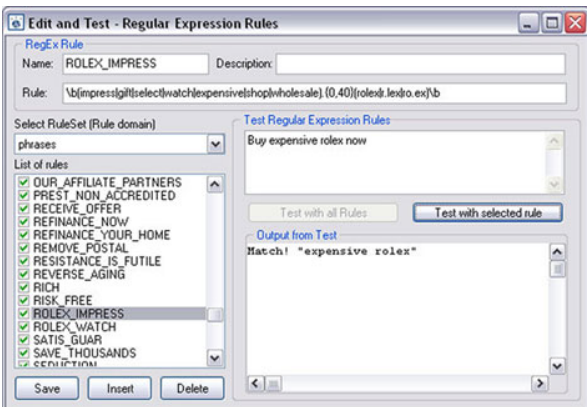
Edit and Test - Regular Expression Rules

RegEx Rule

Name: ROLEX_IMPRESS

Description:

Rule: \b(impress|gift|select|watch|expensive|shop|wholesale).{0,40}(rolex|r.lex|ro.ex)\b

Select RuleSet (Rule domain)

phrases

List of rules

OUR_AFFILIATE_PARTNERS
PREST_NON_ACCREDITED
RECEIVE_OFFER
REFINANCE_NOW
REFINANCE_YOUR_HOME
REMOVE_POSTAL
RESISTANCE_IS_FUTILE
REVERSE_AGING
RICH
RISK_FREE
ROLEX_IMPRESS
ROLEX_WATCH
SATIS_GUAR
SAVE_THOUSANDS
SEDUCTION

Save Insert Delete

Test Regular Expression Rules

Buy expensive rolex now

Test with all Rules

Test with selected rule

Output from Test

Match! "expensive rolex"